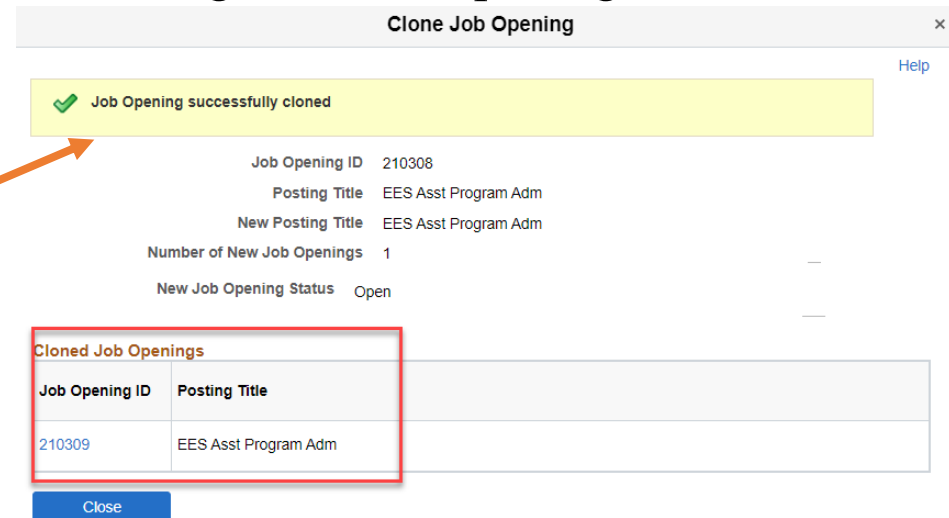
Clone Job Opening

×

Help

Job Opening successfully cloned

Job Opening ID 210308

Posting Title EES Asst Program Adm

New Posting Title EES Asst Program Adm

Number of New Job Openings 1

New Job Opening Status Open

Cloned Job Openings

| Job Opening ID | Posting Title |
|---|---|
| 210309 | EES Asst Program Adm |

Close